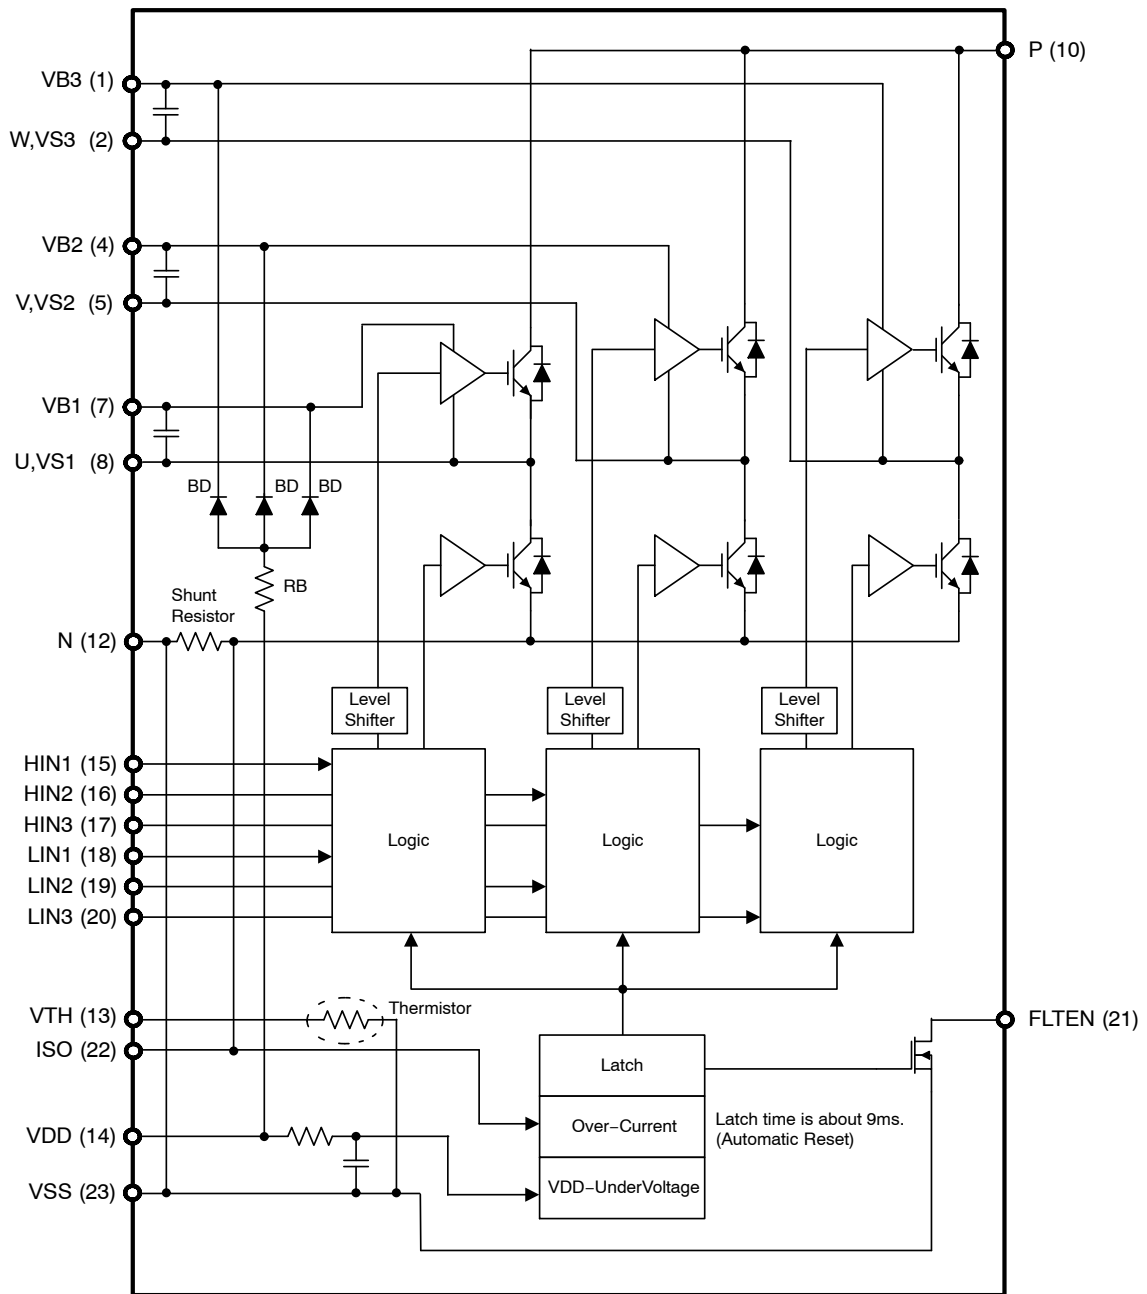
VB3 (1)
W,VS3 (2)
VB2 (4)
V,VS2 (5)
VB1 (7)
U,VS1 (8)
BD
BD
BD
RB
Shunt Resistor
N (12)
HIN1 (15)
HIN2 (16)
HIN3 (17)
LIN1 (18)
LIN2 (19)
LIN3 (20)
VTH (13)
ISO (22)
VDD (14)
VSS (23)
P (10)
Level Shifter
Level Shifter
Level Shifter
Logic
Logic
Logic
Thermistor
Latch
Over−Current
VDD−UnderVoltage
Latch time is about 9ms. (Automatic Reset)
FLTEN (21)